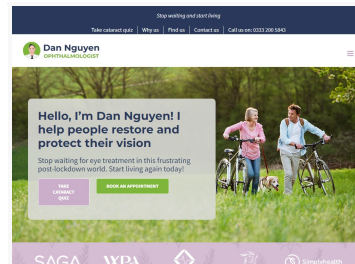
Stop waiting and start living

Take cataract quiz | Why us | Find us | Contact us | Call us on: 0333 200 5845

Dan Nguyen
OPHTHALMOLOGIST

Hello, I'm Dan Nguyen! I help people restore and protect their vision

Stop waiting for eye treatment in this frustrating post-lockdown world. Start living again today!

TAKE CATARACT QUIZ

BOOK AN APPOINTMENT

SAGA WPA simplyhealth